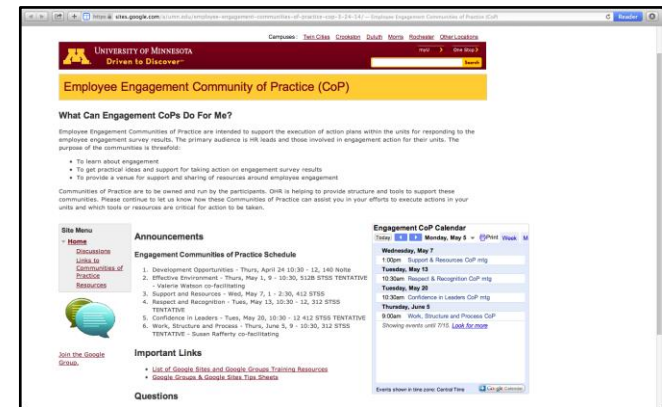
https sites.google.com/a/umn.edu/employee-engagement-communities-of-practice-eop-3-24-14/ — Employee Engagement Communities of Practice (CoP)

Reader

Campuses: Twin Cities Crookston Duluth Morris Rochester Other Locations

UNIVERSITY OF MINNESOTA
Driven to Discover

Search

Employee Engagement Community of Practice (CoP)

What Can Engagement CoPs Do For Me?

Employee Engagement Communities of Practice are intended to support the execution of action plans within the units for responding to the employee engagement survey results. The primary audience is HR leads and those involved in engagement action for their units. The purpose of the communities is threefold:

• To learn about engagement
• To get practical ideas and support for taking action on engagement survey results
• To provide a venue for support and sharing of resources around employee engagement

Communities of Practice are to be owned and run by the participants. OHR is helping to provide structure and tools to support these communities. Please continue to let us know how these Communities of Practice can assist you in your efforts to execute actions in your units and which tools or resources are critical for action to be taken.

Site Menu
Home
Discussions
Links to Communities of Practice
Resources

Join the Google Group.

Announcements

Engagement Communities of Practice Schedule

1. Development Opportunities - Thurs, April 24 10:30 - 12, 140 Nolte
2. Effective Environment - Thurs, May 1, 9 - 10:30, 512B STSS TENTATIVE - Valerie Watson co-facilitating
3. Support and Resources - Wed, May 7, 1 - 2:30, 412 STSS
4. Respect and Recognition - Tues, May 13, 10:30 - 12, 312 STSS TENTATIVE
5. Confidence in Leaders - Tues, May 20, 10:30 - 12 412 STSS TENTATIVE
6. Work, Structure and Process - Thurs, June 5, 9 - 10:30, 312 STSS TENTATIVE - Susan Rafferty co-facilitating

Important Links

• List of Google Sites and Google Groups Training Resources
• Google Groups & Google Sites Tips Sheets

Questions

Engagement CoP Calendar
Today Monday, May 5 Print Week M
Wednesday, May 7
1:00pm Support & Resources CoP mtg
Tuesday, May 13
10:30am Respect & Recognition CoP mtg
Tuesday, May 20
10:30am Confidence in Leaders CoP mtg
Thursday, June 5
9:00am Work, Structure and Process CoP
Showing events until 7/15. Look for more
Events shown in time zone: Central Time
Google Calendar